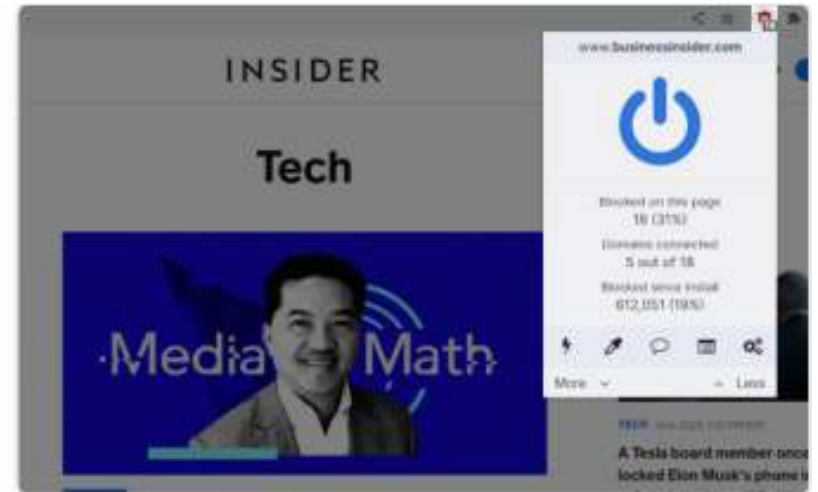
INSIDER

Tech

MediaMath

www.businessinsider.com

Blocked on this page
18 (31%)

Domains connected
5 out of 18

Blocked since install
612,051 (19%)

More

Less

TECH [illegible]

A Tesla board member once locked Elon Musk's phone i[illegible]